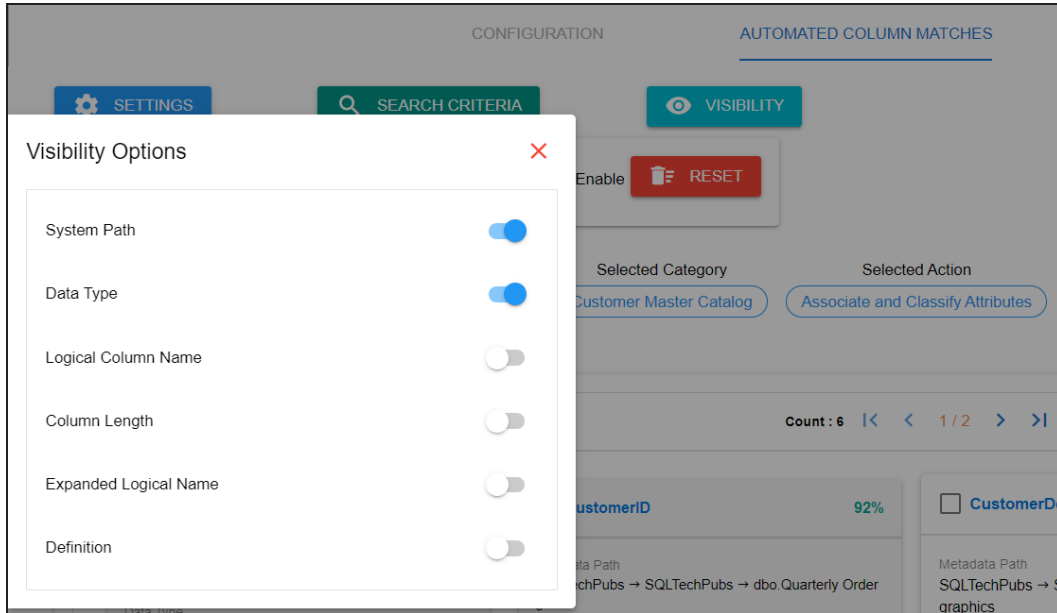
CONFIGURATION

AUTOMATED COLUMN MATCHES

SETTINGS

SEARCH CRITERIA

VISIBILITY

Visibility Options

×

Enable

RESET

System Path

Data Type

Logical Column Name

Column Length

Expanded Logical Name

Definition

Selected Category

Selected Action

ustomer Master Catalog

Associate and Classify Attributes

Count : 6

1 / 2

ustomerID

92%

CustomerD

ata Path

chPubs → SQLTechPubs → dbo.Quarterly Order

Metadata Path

SQLTechPubs → S

graphics